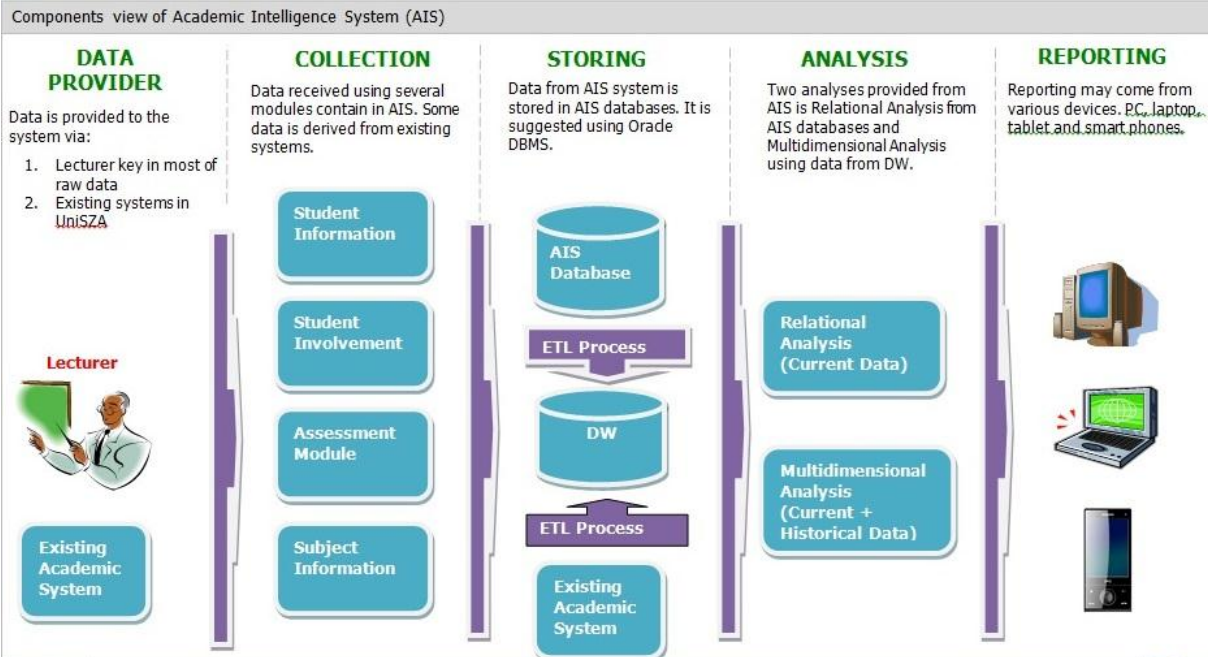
Components view of Academic Intelligence System (AIS)

DATA PROVIDER

Data is provided to the system via:

1. Lecturer key in most of raw data
2. Existing systems in UniSZA

Lecturer

Existing Academic System

COLLECTION

Data received using several modules contain in AIS. Some data is derived from existing systems.

Student Information

Student Involvement

Assessment Module

Subject Information

STORING

Data from AIS system is stored in AIS databases. It is suggested using Oracle DBMS.

AIS Database

ETL Process

DW

ETL Process

Existing Academic System

ANALYSIS

Two analyses provided from AIS is Relational Analysis from AIS databases and Multidimensional Analysis using data from DW.

Relational Analysis (Current Data)

Multidimensional Analysis (Current + Historical Data)

REPORTING

Reporting may come from various devices. PC, laptop, tablet and smart phones.